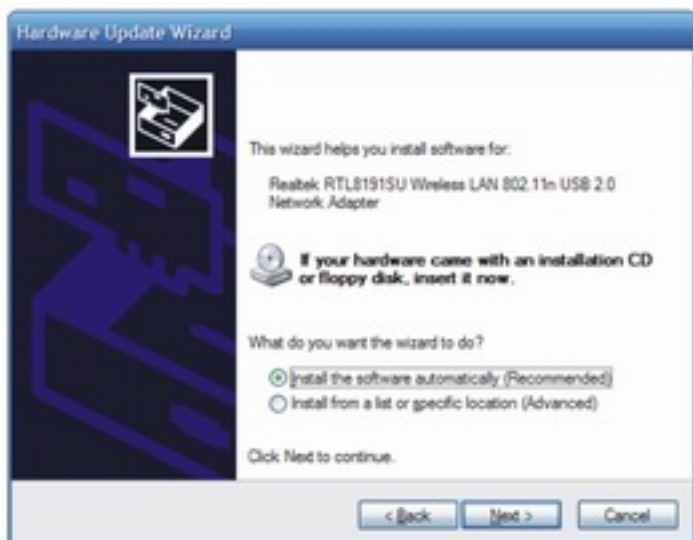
Hardware Update Wizard

This wizard helps you install software for:

Realtek RTL8191SU Wireless LAN 802.11n USB 2.0 Network Adapter

If your hardware came with an installation CD or floppy disk, insert it now.

What do you want the wizard to do?

Install the software automatically (Recommended)

Install from a list or specific location (Advanced)

Click Next to continue.

< Back

Next >

Cancel